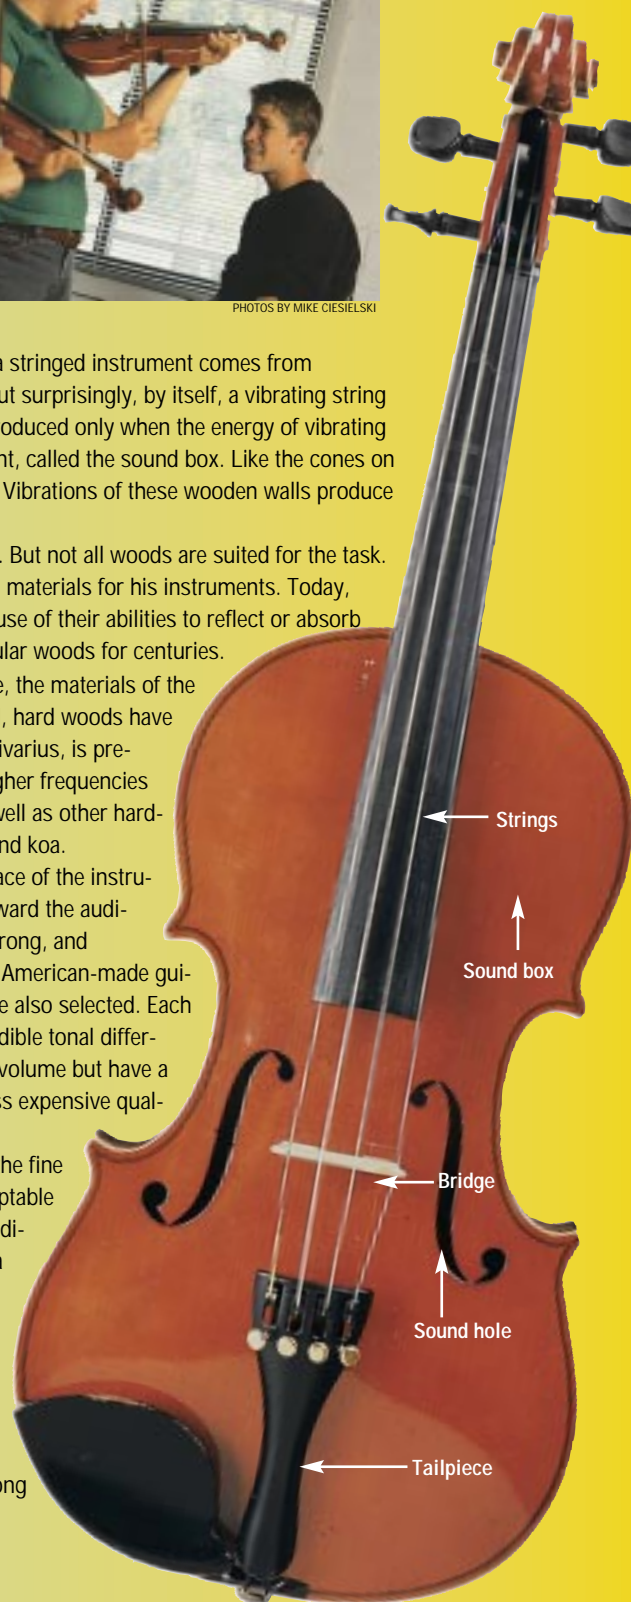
PHOTOS BY MIKE CIESIELSKI

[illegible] stringed instrument comes from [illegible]ut surprisingly, by itself, a vibrating string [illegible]oduced only when the energy of vibrating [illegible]nt, called the sound box. Like the cones on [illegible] Vibrations of these wooden walls produce

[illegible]. But not all woods are suited for the task. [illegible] materials for his instruments. Today, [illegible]use of their abilities to reflect or absorb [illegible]ular woods for centuries. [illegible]e, the materials of the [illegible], hard woods have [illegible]ivarius, is pre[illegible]gher frequencies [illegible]vell as other hard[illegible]nd koa. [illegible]ace of the instru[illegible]vard the audi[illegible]rong, and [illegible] American-made gui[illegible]e also selected. Each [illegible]dible tonal differ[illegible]volume but have a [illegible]ss expensive qual-

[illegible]he fine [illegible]ptable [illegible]di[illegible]n

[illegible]ng

Strings

Sound box

Bridge

Sound hole

Tailpiece